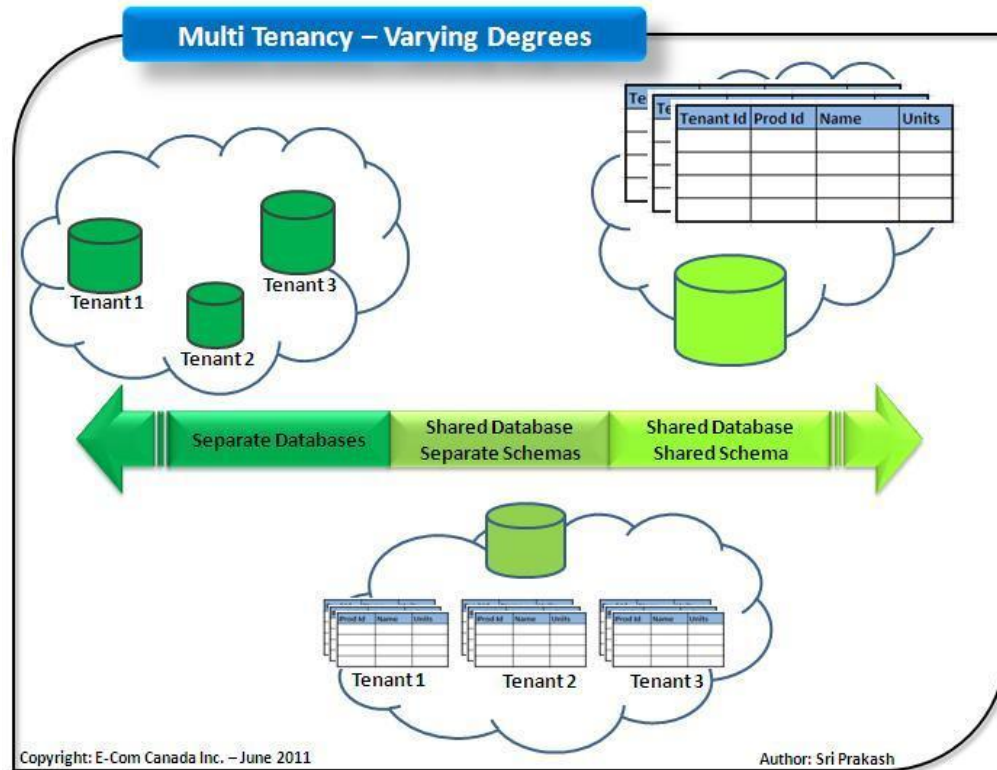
Multi Tenancy – Varying Degrees

Tenant 1
Tenant 2
Tenant 3

| Tenant Id | Prod Id | Name | Units |
|---|---|---|---|
| | | | |
| | | | |
| | | | |
| | | | |

Separate Databases
Shared Database Separate Schemas
Shared Database Shared Schema

| Prod Id | Name | Units |
|---|---|---|
| | | |

| Prod Id | Name | Units |
|---|---|---|
| | | |

| Prod Id | Name | Units |
|---|---|---|
| | | |

Tenant 1
Tenant 2
Tenant 3

Copyright: E-Com Canada Inc. – June 2011
Author: Sri Prakash